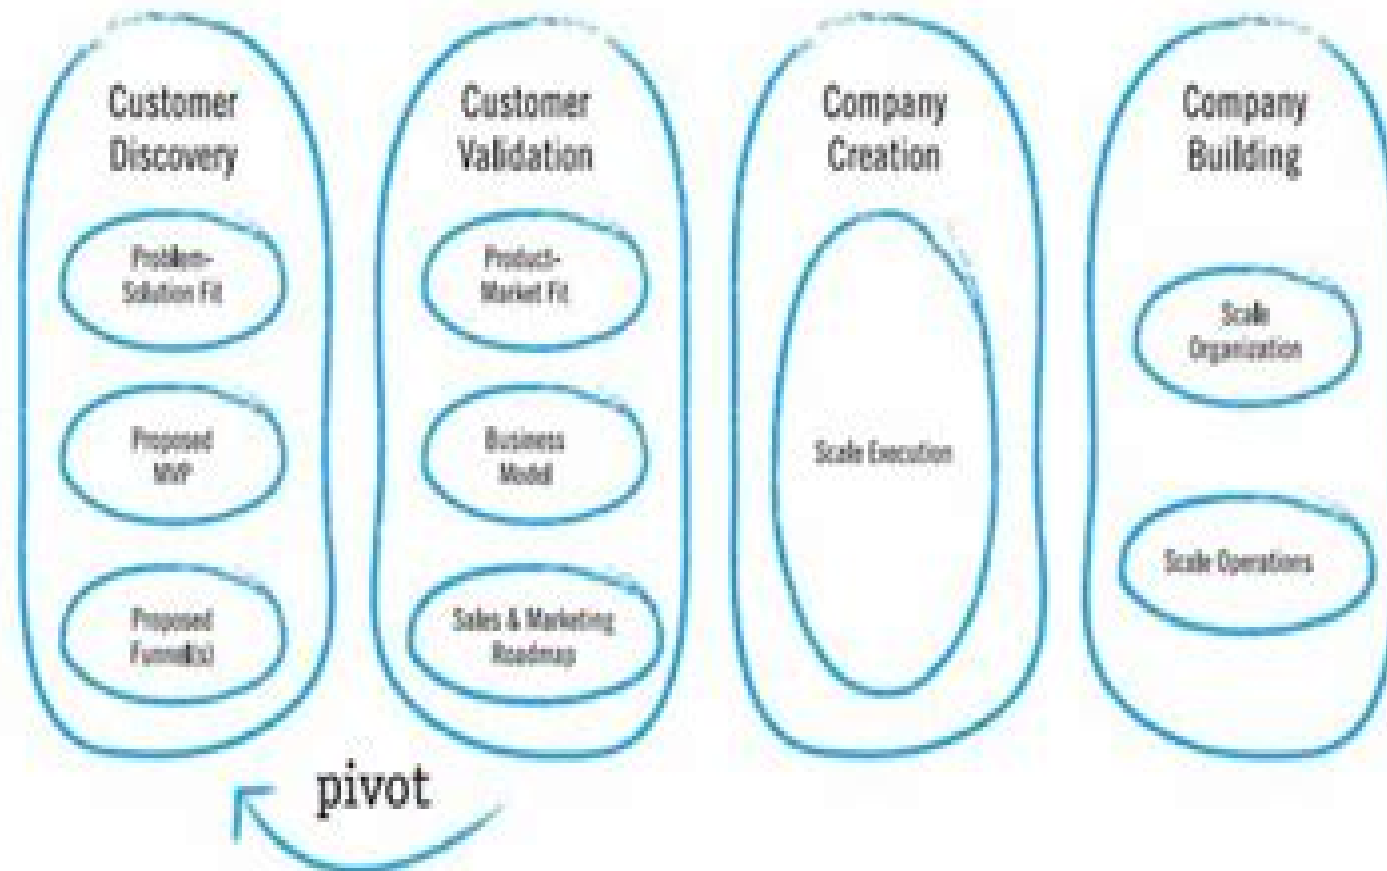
Customer Discovery

Problem-Solution Fit

Proposed MVP

Proposed Funnel(s)

Customer Validation

Product-Market Fit

Business Model

Sales & Marketing Roadmap

Company Creation

Scale Execution

Company Building

Scale Organization

Scale Operations

pivot